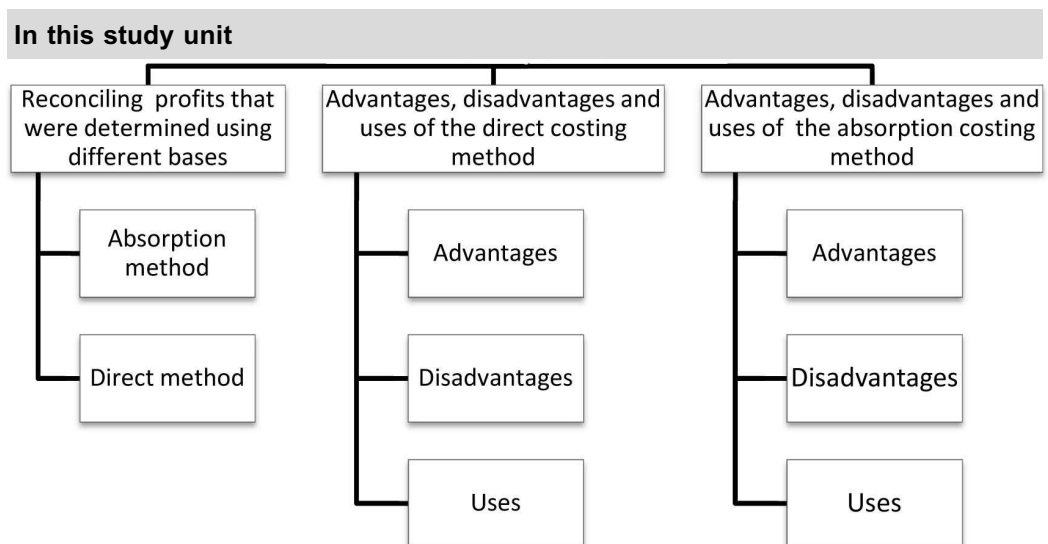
In this study unit

Reconciling profits that were determined using different bases

Absorption method

Direct method

Advantages, disadvantages and uses of the direct costing method

Advantages

Disadvantages

Uses

Advantages, disadvantages and uses of the absorption costing method

Advantages

Disadvantages

Uses